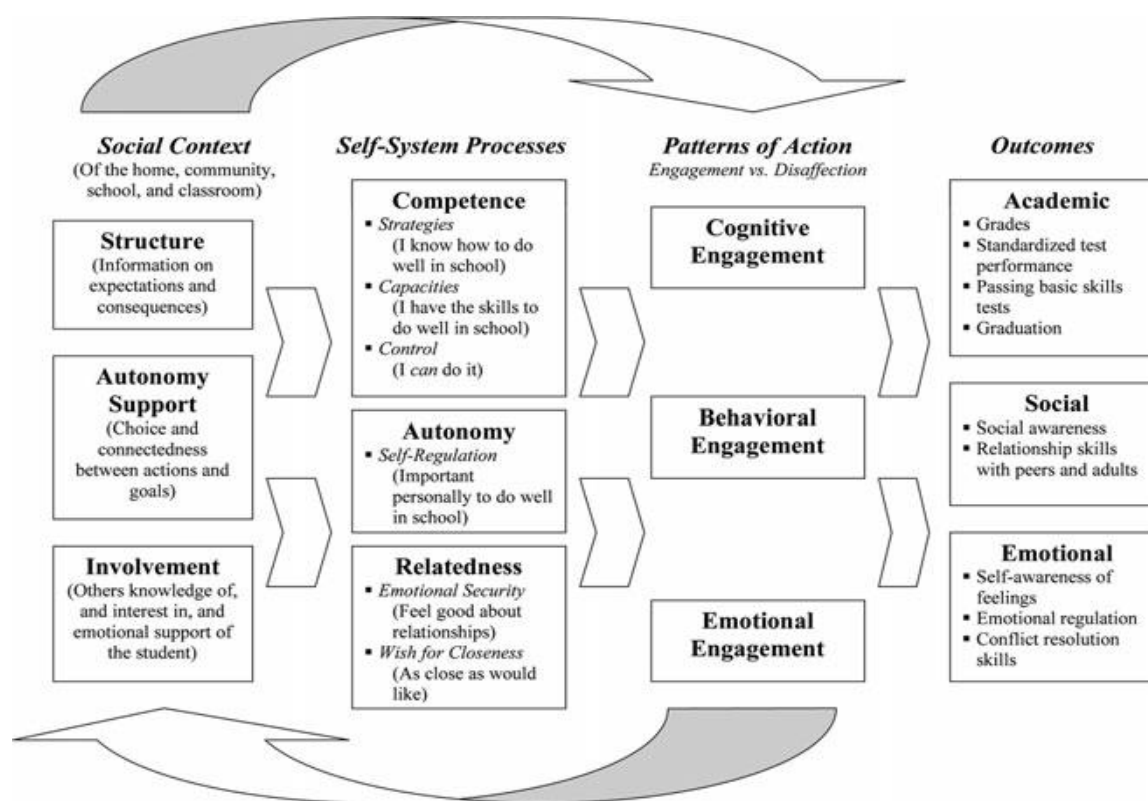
*Social Context*
(Of the home, community, school, and classroom)

**Structure**
(Information on expectations and consequences)

**Autonomy Support**
(Choice and connectedness between actions and goals)

**Involvement**
(Others knowledge of, and interest in, and emotional support of the student)

*Self-System Processes*

**Competence**
▪ *Strategies* (I know how to do well in school)
▪ *Capacities* (I have the skills to do well in school)
▪ *Control* (I *can* do it)

**Autonomy**
▪ *Self-Regulation* (Important personally to do well in school)

**Relatedness**
▪ *Emotional Security* (Feel good about relationships)
▪ *Wish for Closeness* (As close as would like)

*Patterns of Action*
*Engagement vs. Disaffection*

**Cognitive Engagement**

**Behavioral Engagement**

**Emotional Engagement**

*Outcomes*

**Academic**
▪ Grades
▪ Standardized test performance
▪ Passing basic skills tests
▪ Graduation

**Social**
▪ Social awareness
▪ Relationship skills with peers and adults

**Emotional**
▪ Self-awareness of feelings
▪ Emotional regulation
▪ Conflict resolution skills